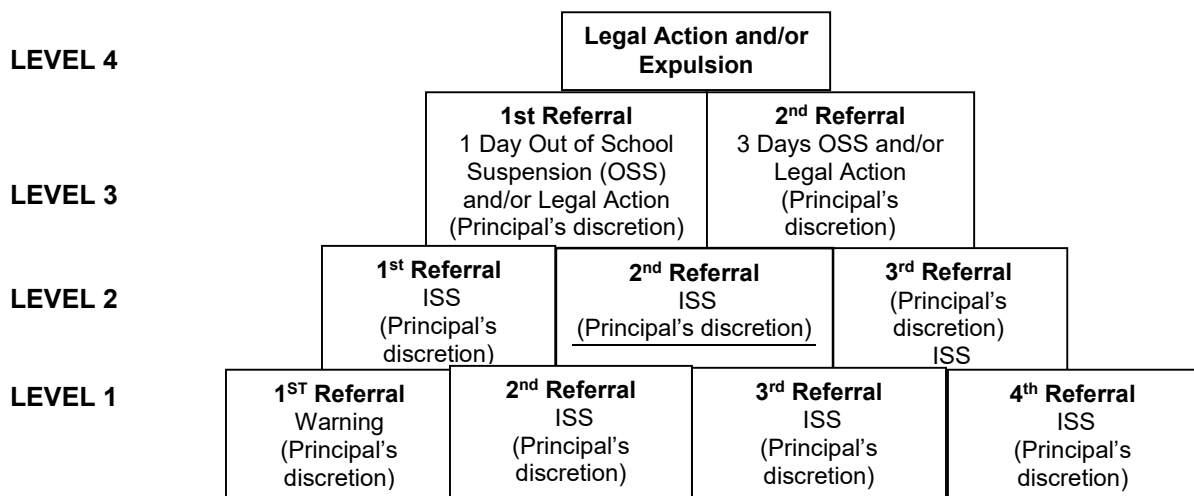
LEVEL 4

Legal Action and/or Expulsion

LEVEL 3

**1st Referral**
1 Day Out of School Suspension (OSS) and/or Legal Action (Principal's discretion)

**2$^{nd}$ Referral**
3 Days OSS and/or Legal Action (Principal's discretion)

LEVEL 2

**1$^{st}$ Referral**
ISS (Principal's discretion)

**2$^{nd}$ Referral**
ISS (Principal's discretion)

**3$^{rd}$ Referral**
(Principal's discretion) ISS

LEVEL 1

**1$^{ST}$ Referral**
Warning (Principal's discretion)

**2$^{nd}$ Referral**
ISS (Principal's discretion)

**3$^{rd}$ Referral**
ISS (Principal's discretion)

**4$^{th}$ Referral**
ISS (Principal's discretion)